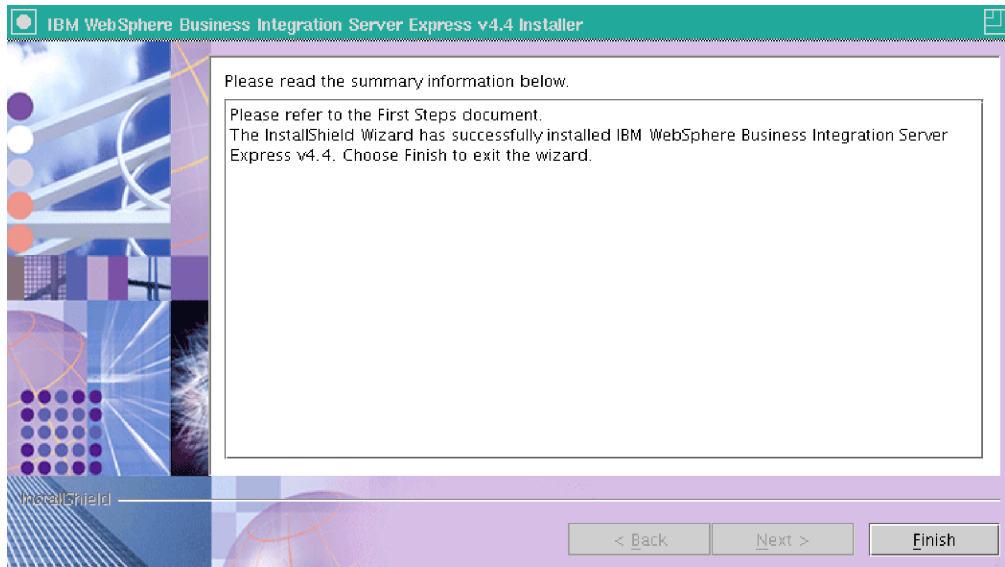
IBM WebSphere Business Integration Server Express v4.4 Installer

Please read the summary information below.

Please refer to the First Steps document.
The InstallShield Wizard has successfully installed IBM WebSphere Business Integration Server Express v4.4. Choose Finish to exit the wizard.

InstallShield

< Back

Next >

Finish